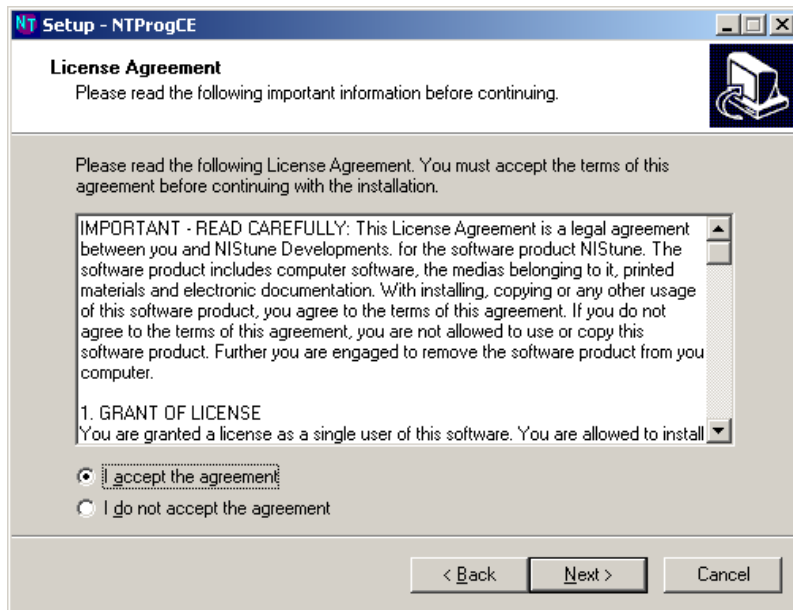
NT Setup - NTProgCE

License Agreement
Please read the following important information before continuing.

Please read the following License Agreement. You must accept the terms of this agreement before continuing with the installation.

IMPORTANT - READ CAREFULLY: This License Agreement is a legal agreement between you and NIStune Developments. for the software product NIStune. The software product includes computer software, the medias belonging to it, printed materials and electronic documentation. With installing, copying or any other usage of this software product, you agree to the terms of this agreement. If you do not agree to the terms of this agreement, you are not allowed to use or copy this software product. Further you are engaged to remove the software product from you computer.

1. GRANT OF LICENSE
You are granted a license as a single user of this software. You are allowed to install

I accept the agreement
I do not accept the agreement

< Back
Next >
Cancel